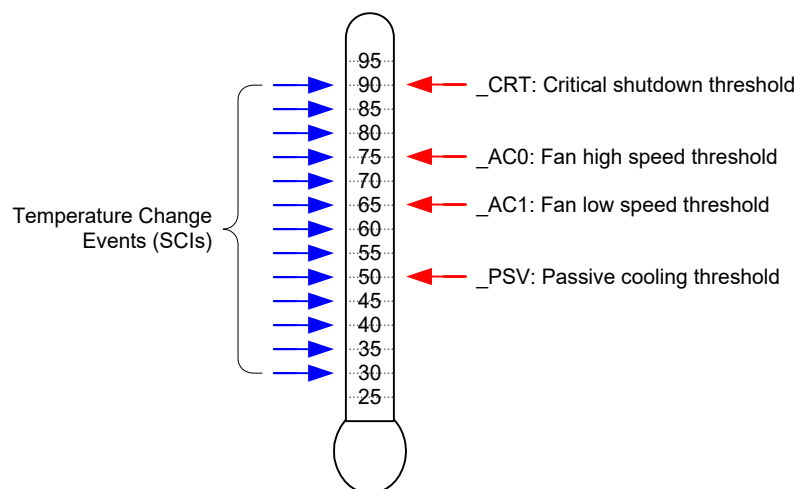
95
90
85
80
75
70
65
60
55
50
45
40
35
30
25

_CRT: Critical shutdown threshold
_AC0: Fan high speed threshold
_AC1: Fan low speed threshold
_PSV: Passive cooling threshold

Temperature Change Events (SCIs)